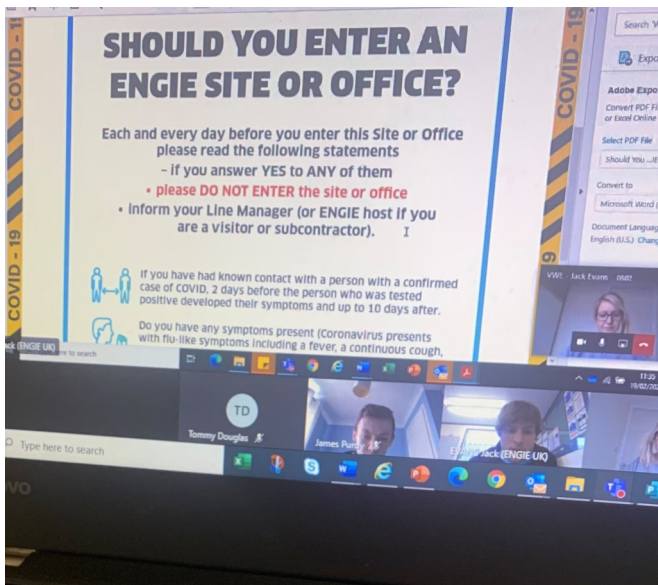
COVID - 19

SHOULD YOU ENTER AN ENGIE SITE OR OFFICE?

Each and every day before you enter this Site or Office please read the following statements
- if you answer YES to ANY of them
• please DO NOT ENTER the site or office
• inform your Line Manager (or ENGIE host if you are a visitor or subcontractor).

If you have had known contact with a person with a confirmed case of COVID, 2 days before the person who was tested positive developed their symptoms and up to 10 days after.

Do you have any symptoms present (Coronavirus presents with flu-like symptoms including a fever, a continuous cough,

COVID - 19

Search

Expo

Adobe Expo

Convert PDF Fi or Excel Online

Select PDF File

Should You ...

Convert to

Microsoft Word

Document Languag English (U.S.) Chang

VWI · Jack Evans

ack (ENGIE UK)

here to search

TD

Tommy Douglas

James Purdy

Jack (ENGIE UK)

Type here to search

11:35

19/02/20